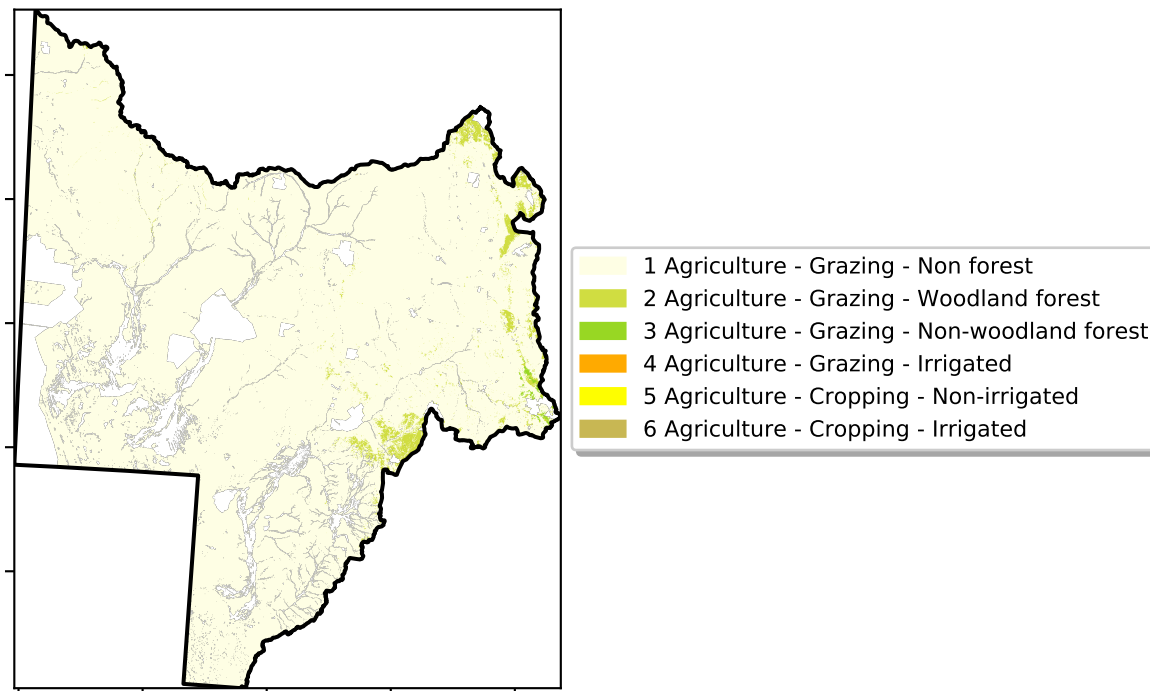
1 Agriculture - Grazing - Non forest
2 Agriculture - Grazing - Woodland forest
3 Agriculture - Grazing - Non-woodland forest
4 Agriculture - Grazing - Irrigated
5 Agriculture - Cropping - Non-irrigated
6 Agriculture - Cropping - Irrigated